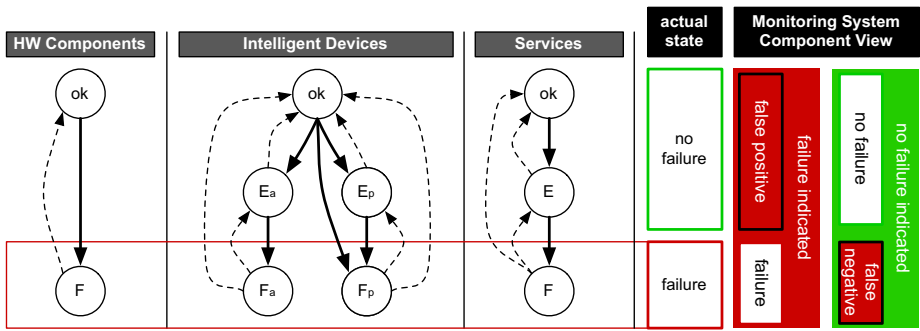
HW Components

Intelligent Devices

Services

actual state

Monitoring System Component View

ok

F

ok

$E_a$

$E_p$

$F_a$

$F_p$

ok

E

F

no failure

failure

false positive

failure indicated

failure

no failure

no failure indicated

false negative